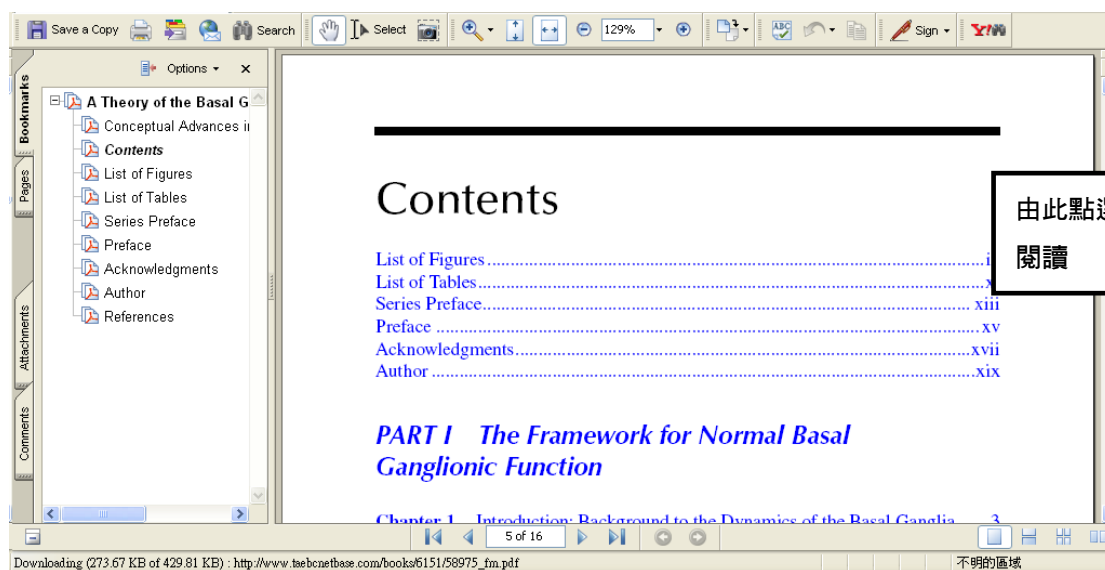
Save a Copy Search Select 129% Sign

Options ×

Bookmarks
Pages
Attachments
Comments

A Theory of the Basal G
Conceptual Advances i
Contents
List of Figures
List of Tables
Series Preface
Preface
Acknowledgments
Author
References

Contents

List of Figures......................................................................................i
List of Tables.........................................................................................x
Series Preface...................................................................................xiii
Preface ..............................................................................................xv
Acknowledgments............................................................................xvii
Author ...............................................................................................xix

PART I The Framework for Normal Basal Ganglionic Function

Chapter 1 Introduction: Background to the Dynamics of the Basal Ganglia ........ 3

由此點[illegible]
閱讀

5 of 16

Downloading (273.67 KB of 429.81 KB) : http://www.taebcnetbase.com/books/6151/58975_fm.pdf

不明的區域